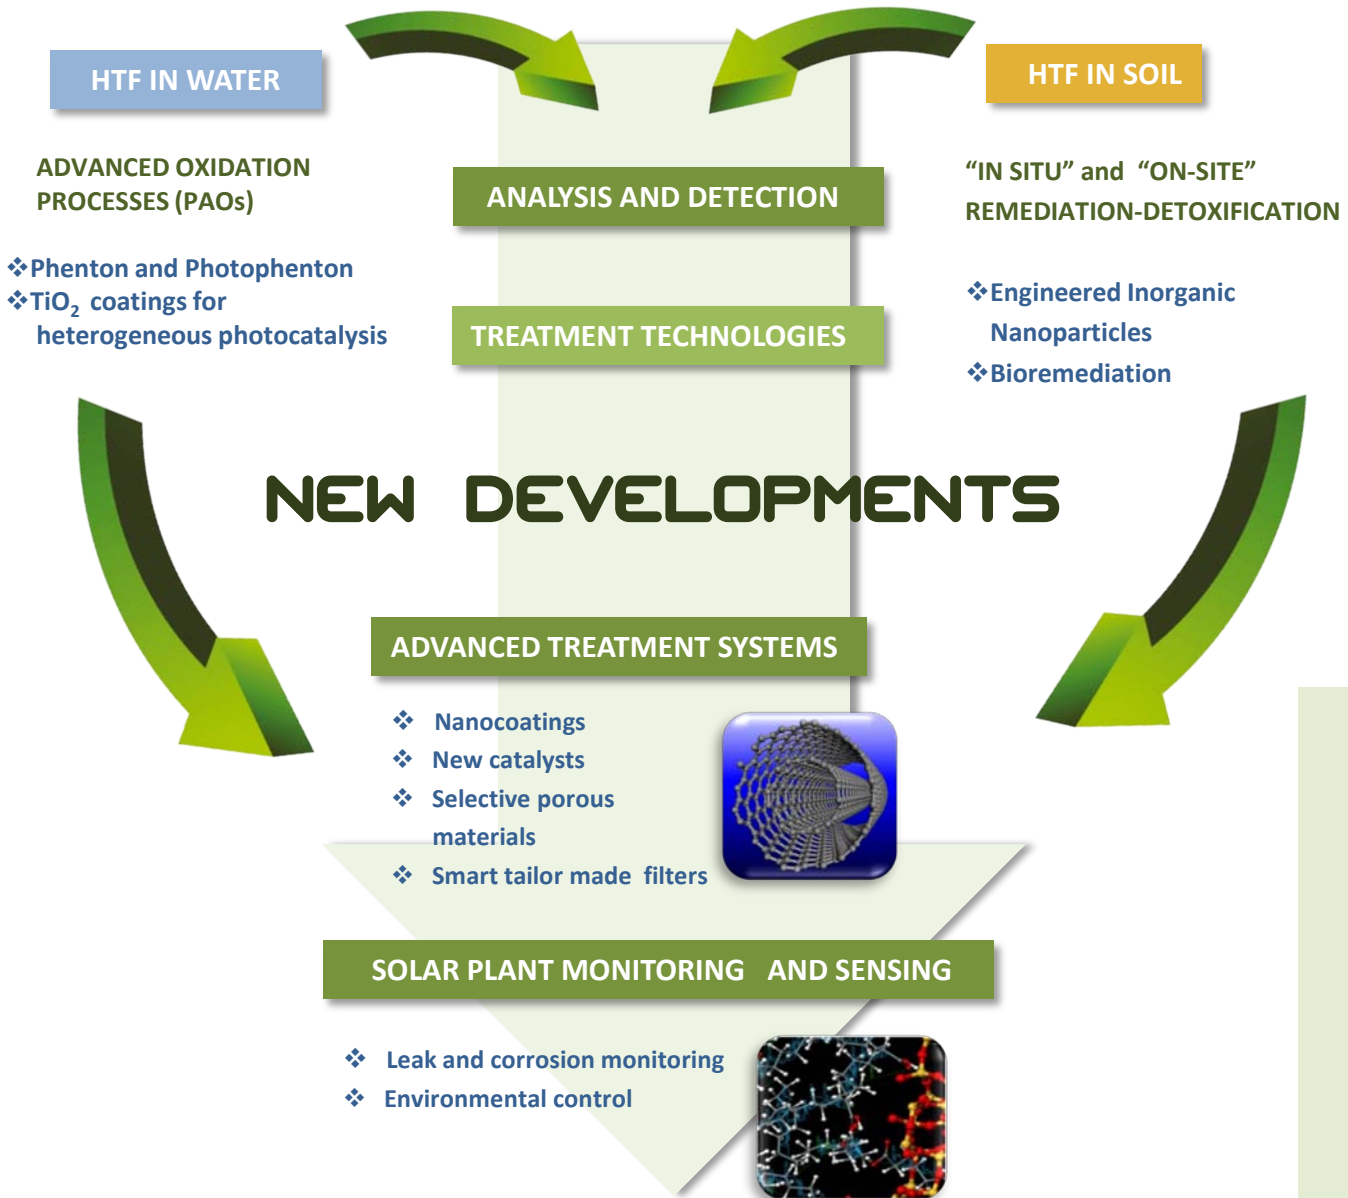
HTF IN WATER

ADVANCED OXIDATION PROCESSES (PAOs)

❖Phenton and Photophenton
❖$TiO_2$ coatings for heterogeneous photocatalysis

ANALYSIS AND DETECTION

TREATMENT TECHNOLOGIES

HTF IN SOIL

“IN SITU” and “ON-SITE” REMEDIATION-DETOXIFICATION

❖Engineered Inorganic Nanoparticles
❖Bioremediation

NEW DEVELOPMENTS

ADVANCED TREATMENT SYSTEMS

❖ Nanocoatings
❖ New catalysts
❖ Selective porous materials
❖ Smart tailor made filters

SOLAR PLANT MONITORING AND SENSING

❖ Leak and corrosion monitoring
❖ Environmental control